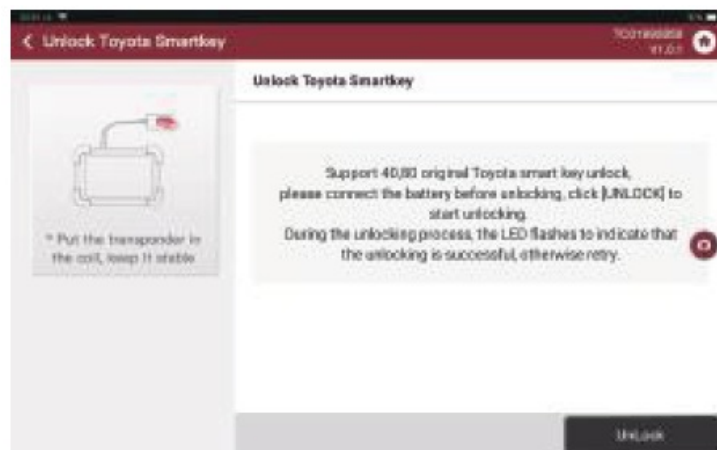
Unlock Toyota Smartkey

TC01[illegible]
V1.0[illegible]

* Put the transponder in the coil, keep it stable

Unlock Toyota Smartkey

Support 40,80 original Toyota smart key unlock, please connect the battery before unlocking, click [UNLOCK] to start unlocking.
During the unlocking process, the LED flashes to indicate that the unlocking is successful, otherwise retry.

UnLock